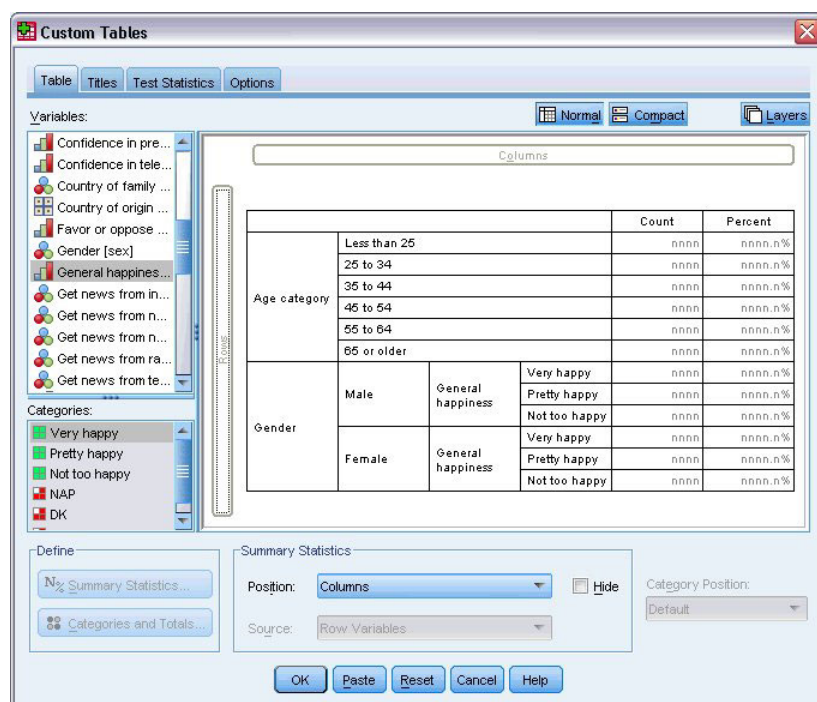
Custom Tables

Table Titles Test Statistics Options

Variables:

Normal Compact Layers

Confidence in pre...
Confidence in tele...
Country of family ...
Country of origin ...
Favor or oppose ...
Gender [sex]
General happines...
Get news from in...
Get news from n...
Get news from n...
Get news from ra...
Get news from te...

Categories:
Very happy
Pretty happy
Not too happy
NAP
DK

Columns

Rows

| | | | | Count | Percent |
|---|---|---|---|---|---|
| Age category | Less than 25 | | | nnnn | nnnn.n% |
| | 25 to 34 | | | nnnn | nnnn.n% |
| | 35 to 44 | | | nnnn | nnnn.n% |
| | 45 to 54 | | | nnnn | nnnn.n% |
| | 55 to 64 | | | nnnn | nnnn.n% |
| | 65 or older | | | nnnn | nnnn.n% |
| Gender | Male | General happiness | Very happy | nnnn | nnnn.n% |
| | | | Pretty happy | nnnn | nnnn.n% |
| | | | Not too happy | nnnn | nnnn.n% |
| | Female | General happiness | Very happy | nnnn | nnnn.n% |
| | | | Pretty happy | nnnn | nnnn.n% |
| | | | Not too happy | nnnn | nnnn.n% |

Define
$N_{\%}$ Summary Statistics...
Categories and Totals...

Summary Statistics
Position: Columns
Hide
Source: Row Variables

Category Position:
Default

OK Paste Reset Cancel Help